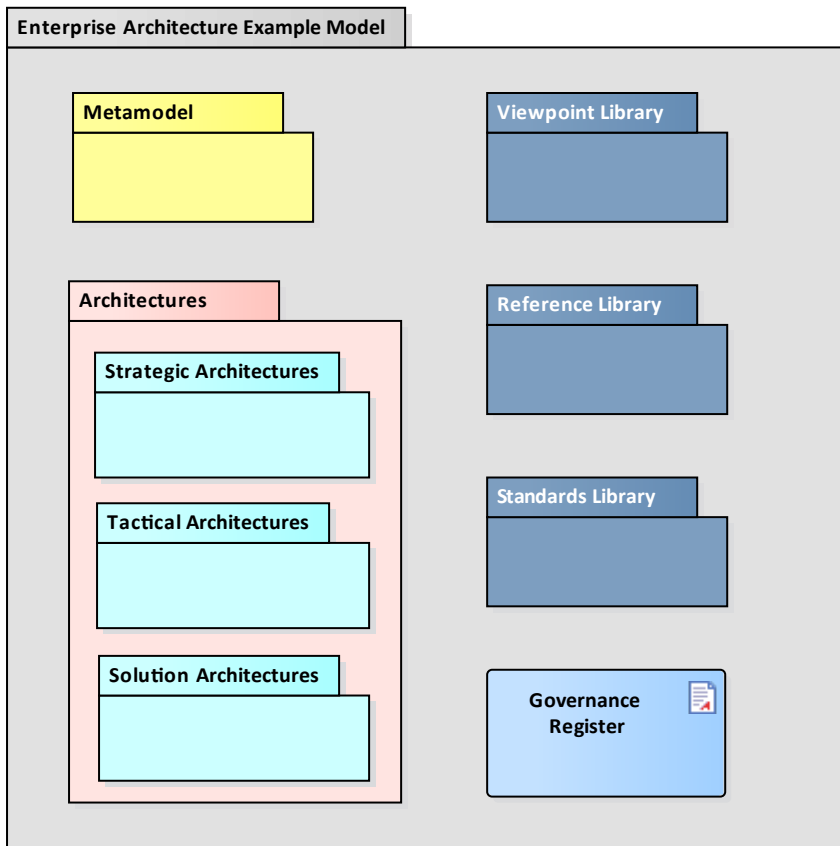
Enterprise Architecture Example Model

Metamodel

Architectures

Strategic Architectures

Tactical Architectures

Solution Architectures

Viewpoint Library

Reference Library

Standards Library

Governance Register